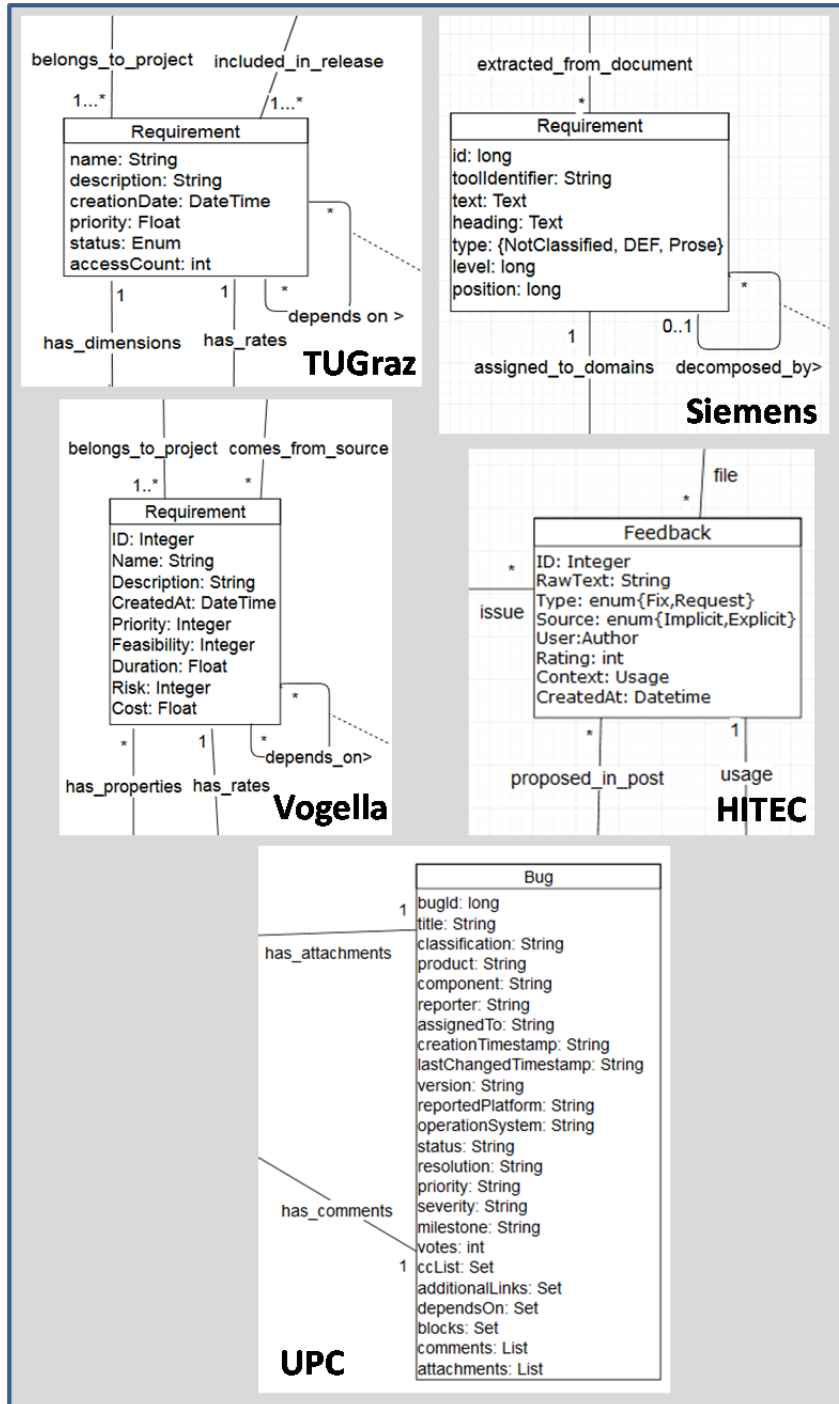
belongs_to_project
included_in_release
1...*
1...*
Requirement
name: String
description: String
creationDate: DateTime
priority: Float
status: Enum
accessCount: int
*
1
1
*
depends on >
has_dimensions
has_rates
TUGraz

extracted_from_document
*
Requirement
id: long
toolIdentifier: String
text: Text
heading: Text
type: {NotClassified, DEF, Prose}
level: long
position: long
*
0..1
1
assigned_to_domains
decomposed_by>
Siemens

belongs_to_project
comes_from_source
1..*
*
Requirement
ID: Integer
Name: String
Description: String
CreatedAt: DateTime
Priority: Integer
Feasibility: Integer
Duration: Float
Risk: Integer
Cost: Float
*
*
1
*
depends_on>
has_properties
has_rates
Vogella

file
*
Feedback
*
issue
ID: Integer
RawText: String
Type: enum{Fix,Request}
Source: enum{Implicit,Explicit}
User:Author
Rating: int
Context: Usage
CreatedAt: Datetime
*
1
proposed_in_post
usage
HITEC

Bug
1
has_attachments
bugId: long
title: String
classification: String
product: String
component: String
reporter: String
assignedTo: String
creationTimestamp: String
lastChangedTimestamp: String
version: String
reportedPlatform: String
operationSystem: String
status: String
resolution: String
priority: String
severity: String
milestone: String
votes: int
ccList: Set
additionalLinks: Set
dependsOn: Set
blocks: Set
comments: List
attachments: List
has_comments
1
UPC